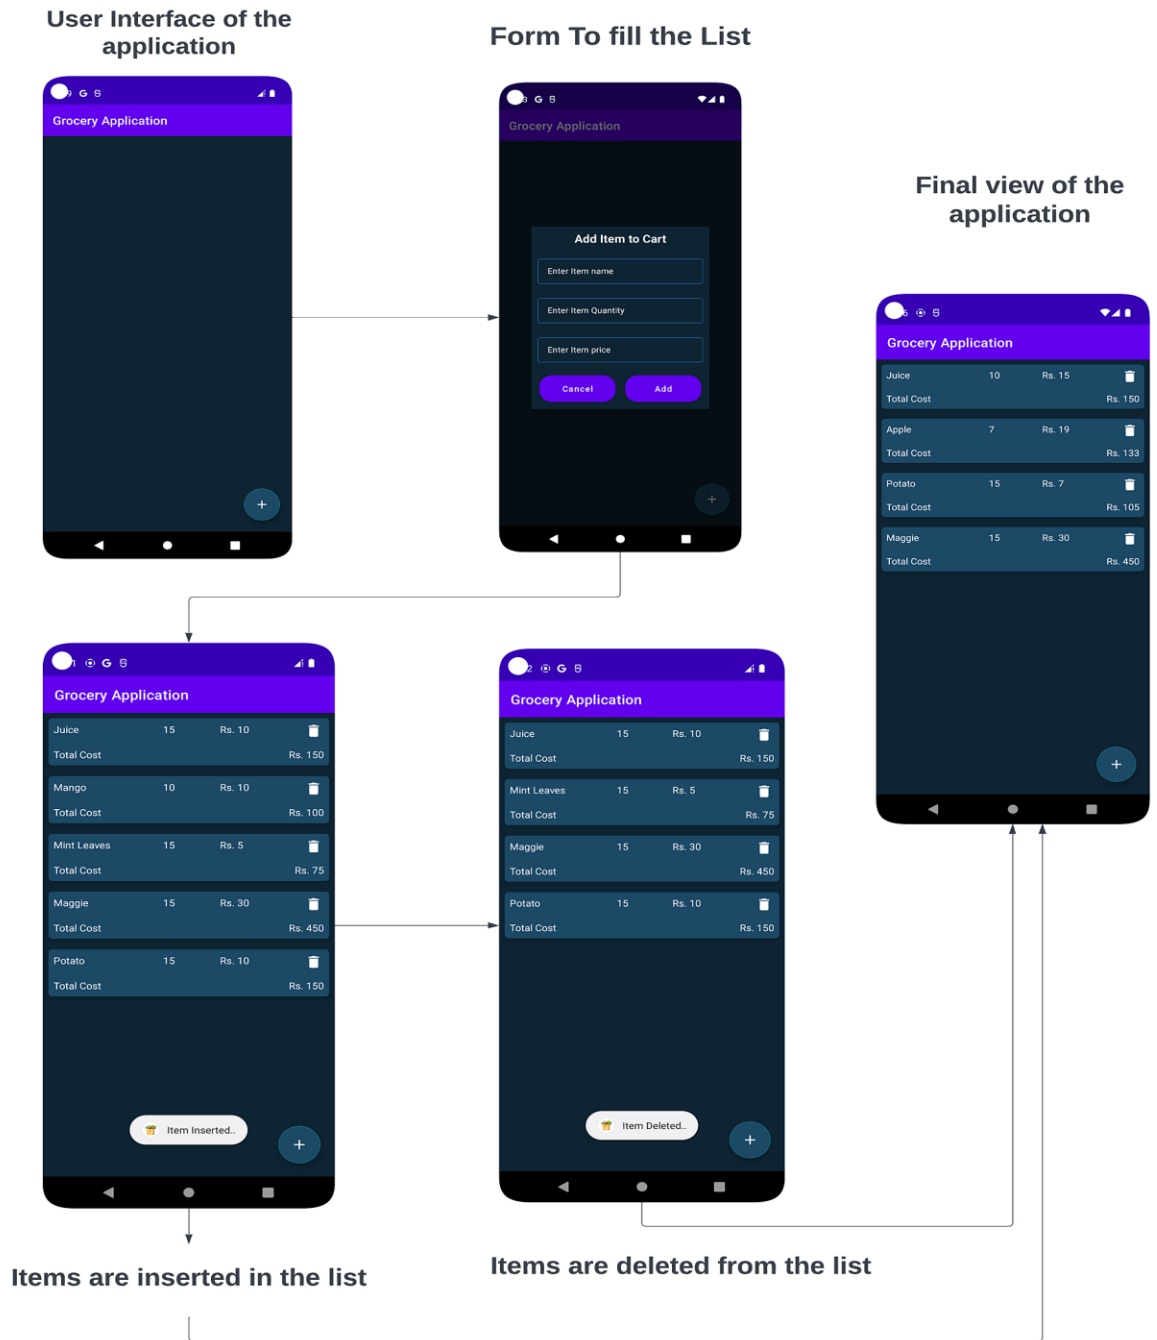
User Interface of the application

Form To fill the List

Final view of the application

Grocery Application

+

Grocery Application

Add Item to Cart

Enter Item name

Enter Item Quantity

Enter Item price

Cancel

Add

+

Grocery Application

| Juice | 10 | Rs. 15 |
|---|---|---|
| Total Cost | | Rs. 150 |
| Apple | 7 | Rs. 19 |
| Total Cost | | Rs. 133 |
| Potato | 15 | Rs. 7 |
| Total Cost | | Rs. 105 |
| Maggie | 15 | Rs. 30 |
| Total Cost | | Rs. 450 |

+

Grocery Application

| Juice | 15 | Rs. 10 |
|---|---|---|
| Total Cost | | Rs. 150 |
| Mango | 10 | Rs. 10 |
| Total Cost | | Rs. 100 |
| Mint Leaves | 15 | Rs. 5 |
| Total Cost | | Rs. 75 |
| Maggie | 15 | Rs. 30 |
| Total Cost | | Rs. 450 |
| Potato | 15 | Rs. 10 |
| Total Cost | | Rs. 150 |

Item Inserted..

+

Grocery Application

| Juice | 15 | Rs. 10 |
|---|---|---|
| Total Cost | | Rs. 150 |
| Mint Leaves | 15 | Rs. 5 |
| Total Cost | | Rs. 75 |
| Maggie | 15 | Rs. 30 |
| Total Cost | | Rs. 450 |
| Potato | 15 | Rs. 10 |
| Total Cost | | Rs. 150 |

Item Deleted..

+

Items are inserted in the list

Items are deleted from the list